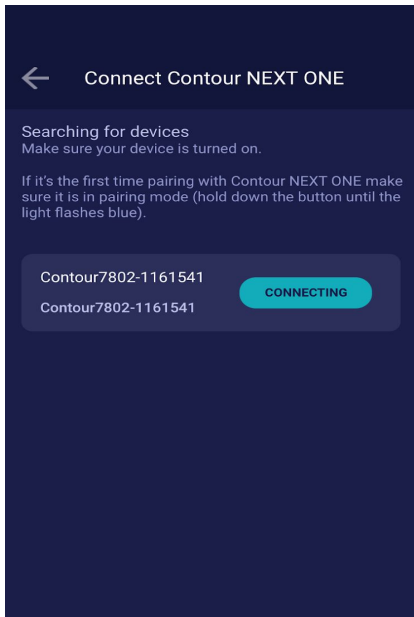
Connect Contour NEXT ONE

Searching for devices
Make sure your device is turned on.

If it's the first time pairing with Contour NEXT ONE make sure it is in pairing mode (hold down the button until the light flashes blue).

Contour7802-1161541
Contour7802-1161541
CONNECTING